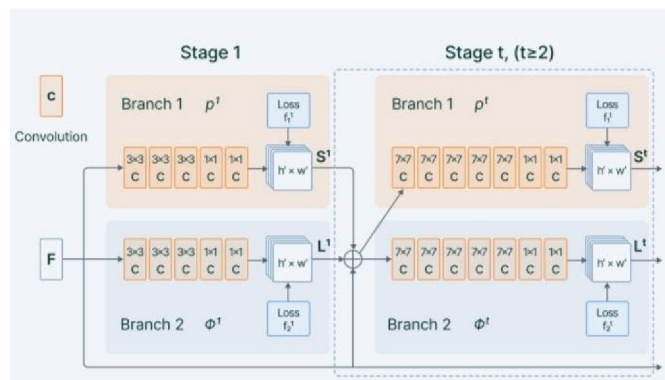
Stage 1

Stage t, (t≥2)

C

Convolution

Branch 1 $\rho^1$

Loss $f_1^1$

3×3 C
3×3 C
3×3 C
1×1 C
1×1 C

h' × w'

$S^1$

Branch 1 $\rho^t$

Loss $f_1^t$

7×7 C
7×7 C
7×7 C
7×7 C
7×7 C
1×1 C
1×1 C

h' × w'

$S^t$

F

3×3 C
3×3 C
3×3 C
1×1 C
1×1 C

h' × w'

$L^1$

Loss $f_2^1$

Branch 2 $\Phi^1$

7×7 C
7×7 C
7×7 C
7×7 C
7×7 C
1×1 C
1×1 C

h' × w'

$L^t$

Loss $f_2^t$

Branch 2 $\Phi^t$